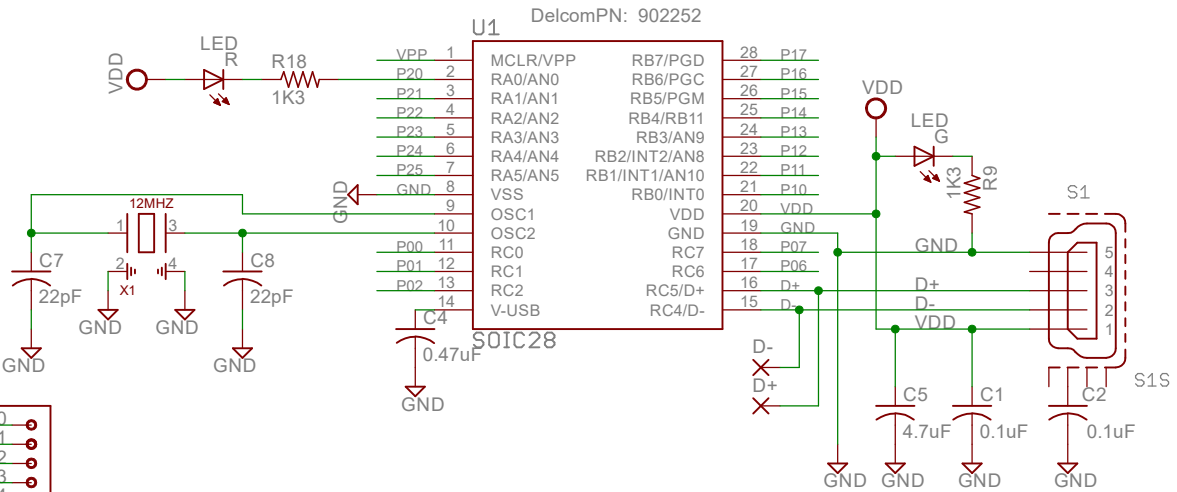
DelcomPN: 902252
U1
VDD
LED
R
R18
1K3
VPP 1 MCLR/VPP
P20 2 RA0/AN0
P21 3 RA1/AN1
P22 4 RA2/AN2
P23 5 RA3/AN3
P24 6 RA4/AN4
P25 7 RA5/AN5
GND 8 VSS
9 OSC1
10 OSC2
P00 11 RC0
P01 12 RC1
P02 13 RC2
14 V-USB
RB7/PGD 28 P17
RB6/PGC 27 P16
RB5/PGM 26 P15
RB4/RB11 25 P14
RB3/AN9 24 P13
RB2/INT2/AN8 23 P12
RB1/INT1/AN10 22 P11
RB0/INT0 21 P10
VDD 20 VDD
GND 19 GND
RC7 18 P07
RC6 17 P06
RC5/D+ 16 D+
RC4/D- 15 D-
SOIC28
GND
12MHZ
1
3
2
4
X1
C7
22pF
C8
22pF
GND
GND
GND
GND
C4
0.47uF
GND
VDD
LED
G
1K3
R9
S1
GND
D+
D-
VDD
5
4
3
2
1
S1S
D-
D+
C5
4.7uF
C1
0.1uF
C2
0.1uF
GND
GND
GND
GND
0
1
2
3